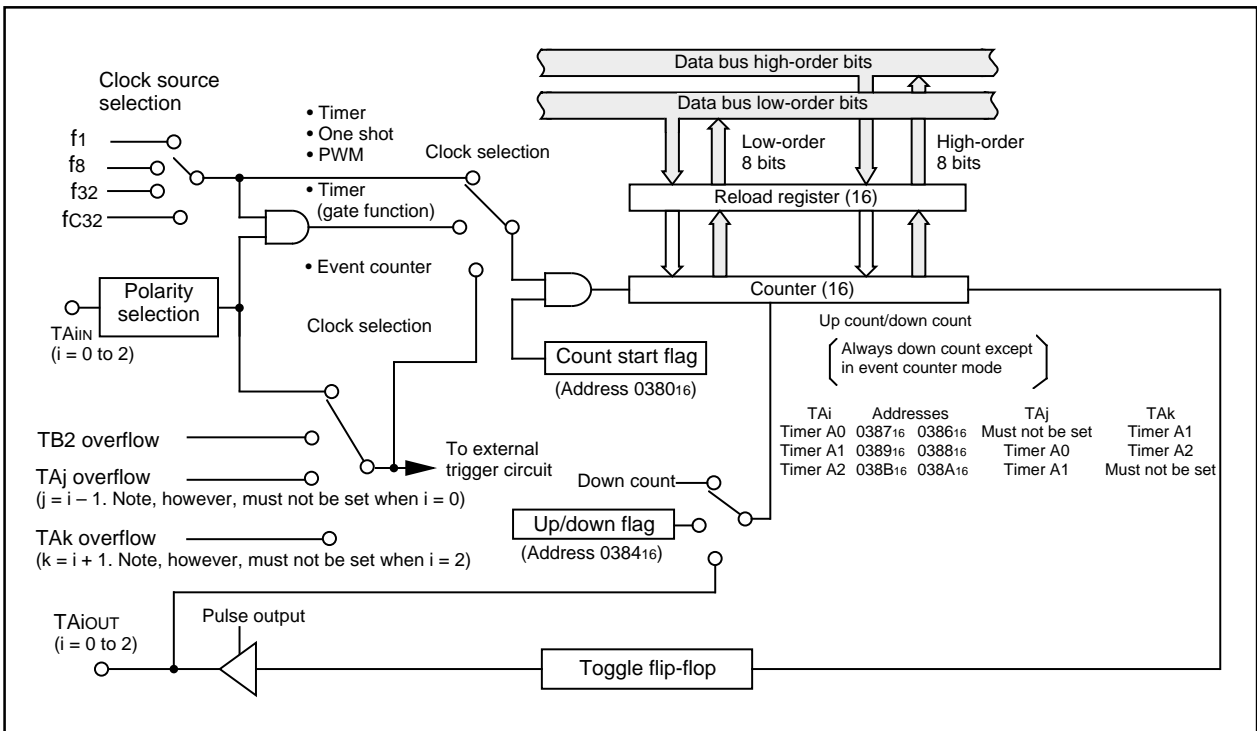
Data bus high-order bits

Data bus low-order bits

Clock source selection

• Timer
• One shot
• PWM

Clock selection

Low-order 8 bits

High-order 8 bits

$f_1$
$f_8$
$f_{32}$
$f_{C32}$

• Timer (gate function)

Reload register (16)

• Event counter

Polarity selection

$TA_{iIN}$
(i = 0 to 2)

Clock selection

Counter (16)

Up count/down count

Always down count except in event counter mode

Count start flag
(Address $0380_{16}$)

TB2 overflow

TAj overflow
(j = i – 1. Note, however, must not be set when i = 0)

TAk overflow
(k = i + 1. Note, however, must not be set when i = 2)

To external trigger circuit

Down count

Up/down flag
(Address $0384_{16}$)

| TAi | Addresses | | TAj | TAk |
|---|---|---|---|---|
| Timer A0 | $0387_{16}$ | $0386_{16}$ | Must not be set | Timer A1 |
| Timer A1 | $0389_{16}$ | $0388_{16}$ | Timer A0 | Timer A2 |
| Timer A2 | $038B_{16}$ | $038A_{16}$ | Timer A1 | Must not be set |

$TA_{iOUT}$
(i = 0 to 2)

Pulse output

Toggle flip-flop